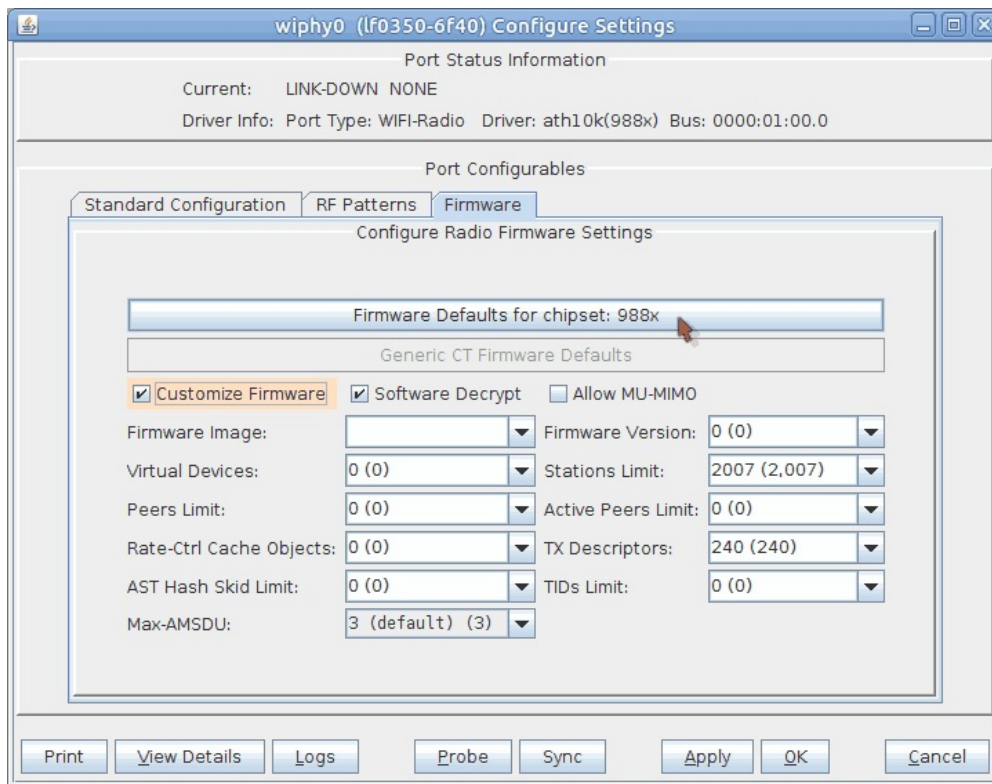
wiphy0 (lf0350-6f40) Configure Settings

Port Status Information

Current: LINK-DOWN NONE

Driver Info: Port Type: WIFI-Radio Driver: ath10k(988x) Bus: 0000:01:00.0

Port Configurables

Standard Configuration | RF Patterns | Firmware

Configure Radio Firmware Settings

Firmware Defaults for chipset: 988x

Generic CT Firmware Defaults

Customize Firmware Software Decrypt Allow MU-MIMO

| | | | |
|---|---|---|---|
| Firmware Image: | | Firmware Version: | 0 (0) |
| Virtual Devices: | 0 (0) | Stations Limit: | 2007 (2,007) |
| Peers Limit: | 0 (0) | Active Peers Limit: | 0 (0) |
| Rate-Ctrl Cache Objects: | 0 (0) | TX Descriptors: | 240 (240) |
| AST Hash Skid Limit: | 0 (0) | TIDs Limit: | 0 (0) |
| Max-AMSDU: | 3 (default) (3) | | |

Print View Details Logs Probe Sync Apply OK Cancel